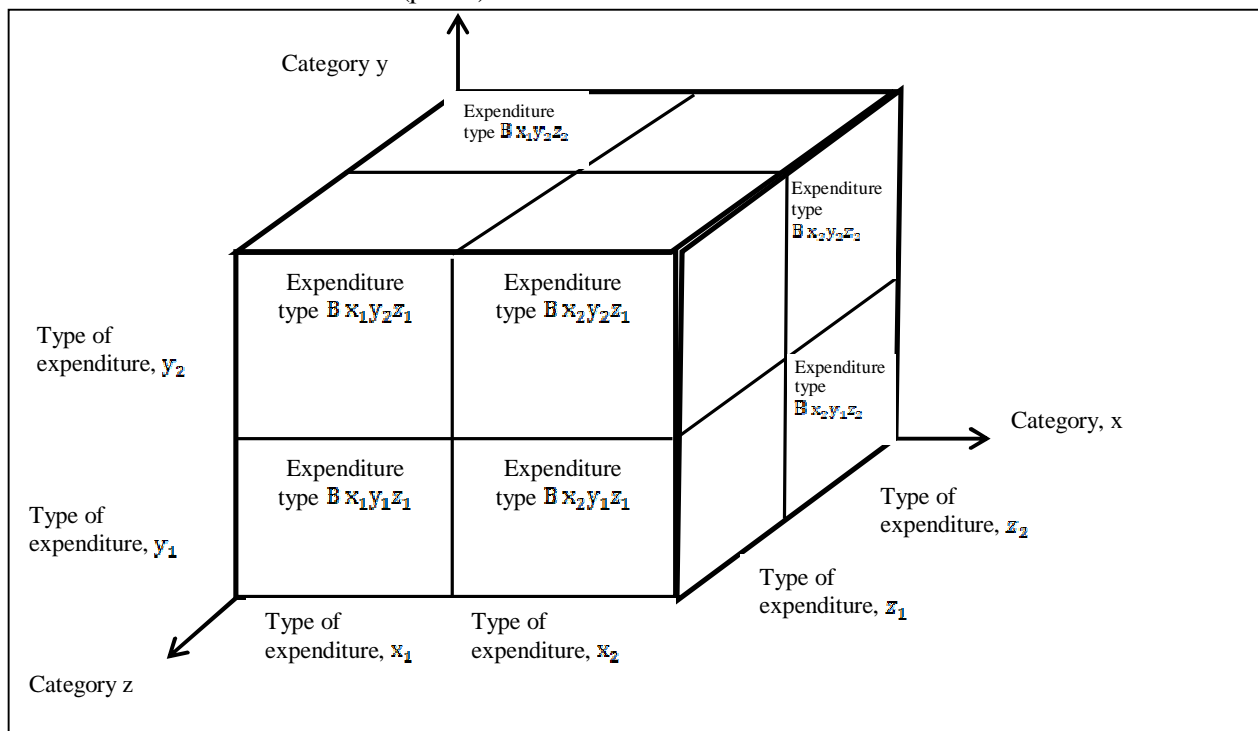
Category y

Expenditure type $B\,x_1y_2z_2$

Expenditure type $B\,x_2y_2z_2$

Expenditure type $B\,x_1y_2z_1$

Expenditure type $B\,x_2y_2z_1$

Type of expenditure, $y_2$

Expenditure type $B\,x_2y_1z_2$

Category, x

Expenditure type $B\,x_1y_1z_1$

Expenditure type $B\,x_2y_1z_1$

Type of expenditure, $z_2$

Type of expenditure, $y_1$

Type of expenditure, $z_1$

Type of expenditure, $x_1$

Type of expenditure, $x_2$

Category z